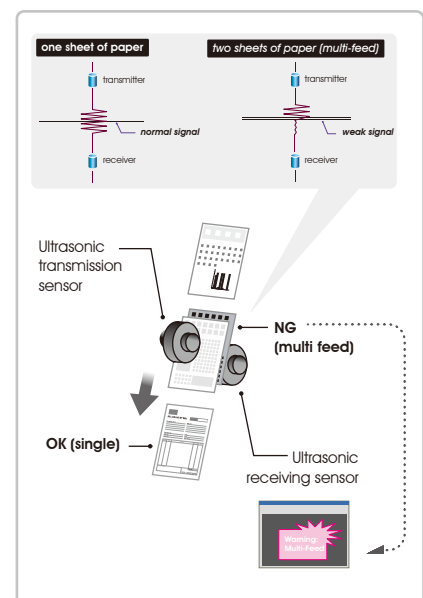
one sheet of paper

transmitter

normal signal

receiver

two sheets of paper (multi-feed)

transmitter

weak signal

receiver

Ultrasonic transmission sensor

NG (multi feed)

OK (single)

Ultrasonic receiving sensor

Warning: Multi-Feed